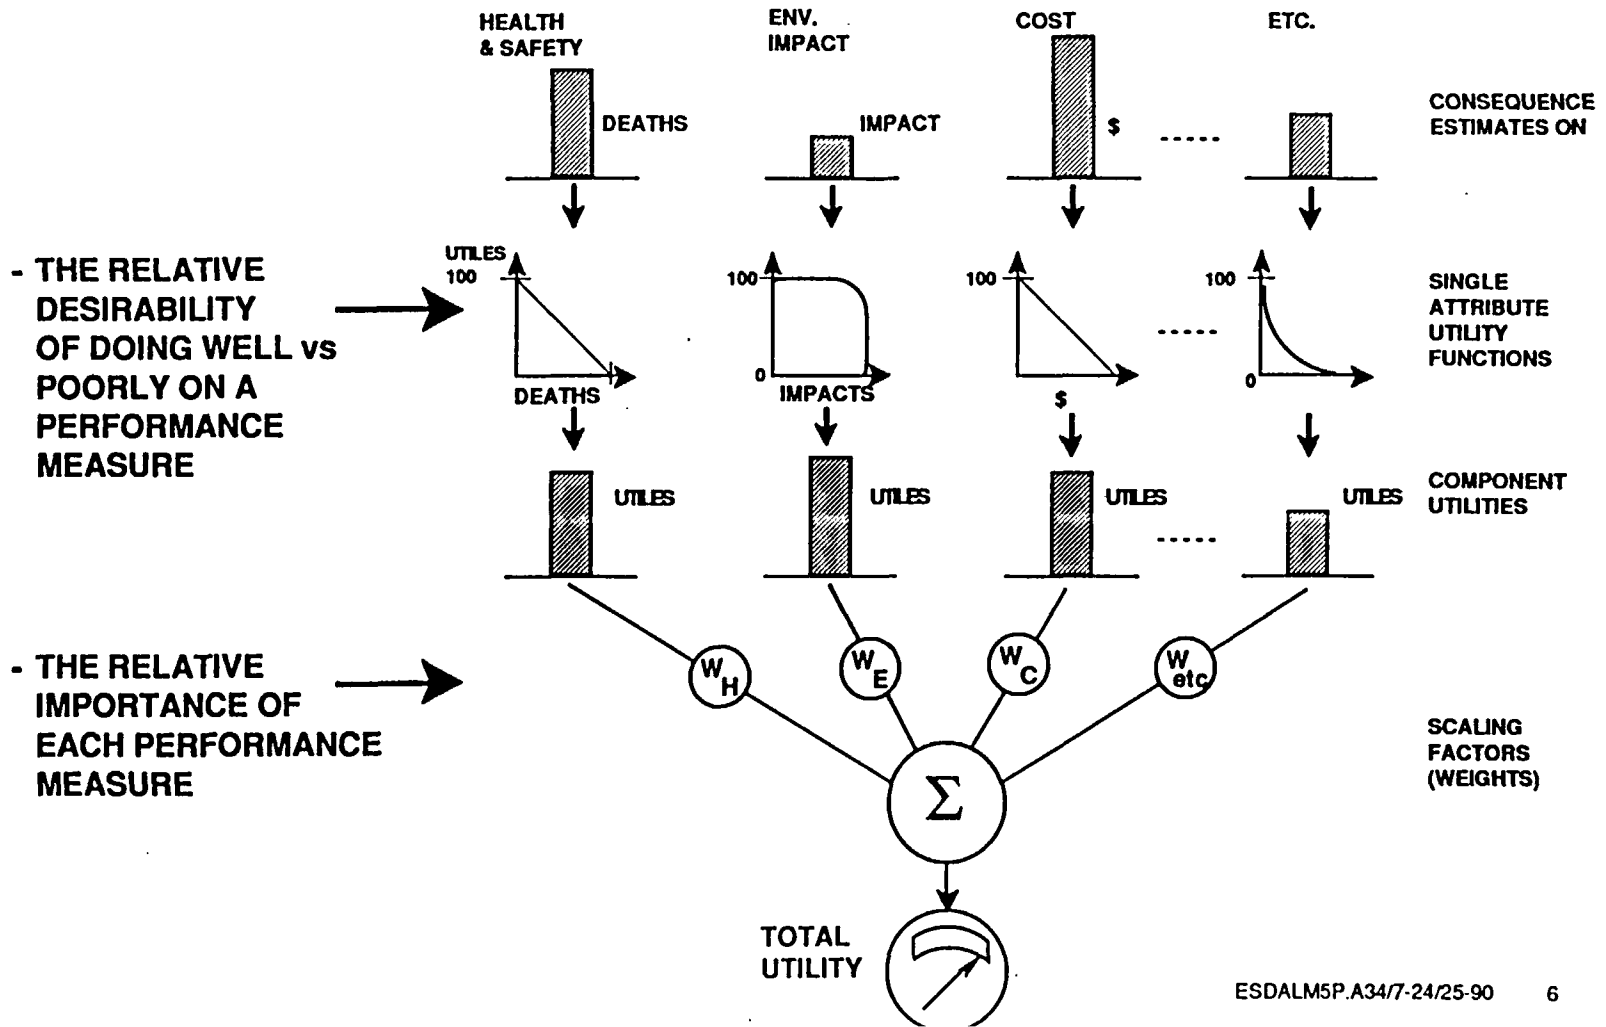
HEALTH & SAFETY

ENV. IMPACT

COST

ETC.

DEATHS

IMPACT

$

-----

CONSEQUENCE ESTIMATES ON

- THE RELATIVE DESIRABILITY OF DOING WELL vs POORLY ON A PERFORMANCE MEASURE

UTILES
100

DEATHS

100

0

IMPACTS

100

$

-----

100

0

SINGLE ATTRIBUTE UTILITY FUNCTIONS

UTILES

UTILES

UTILES

-----

UTILES

COMPONENT UTILITIES

- THE RELATIVE IMPORTANCE OF EACH PERFORMANCE MEASURE

$W_H$

$W_E$

$W_C$

$W_{etc}$

SCALING FACTORS (WEIGHTS)

$\Sigma$

TOTAL UTILITY

ESDALM5P.A34/7-24/25-90

6